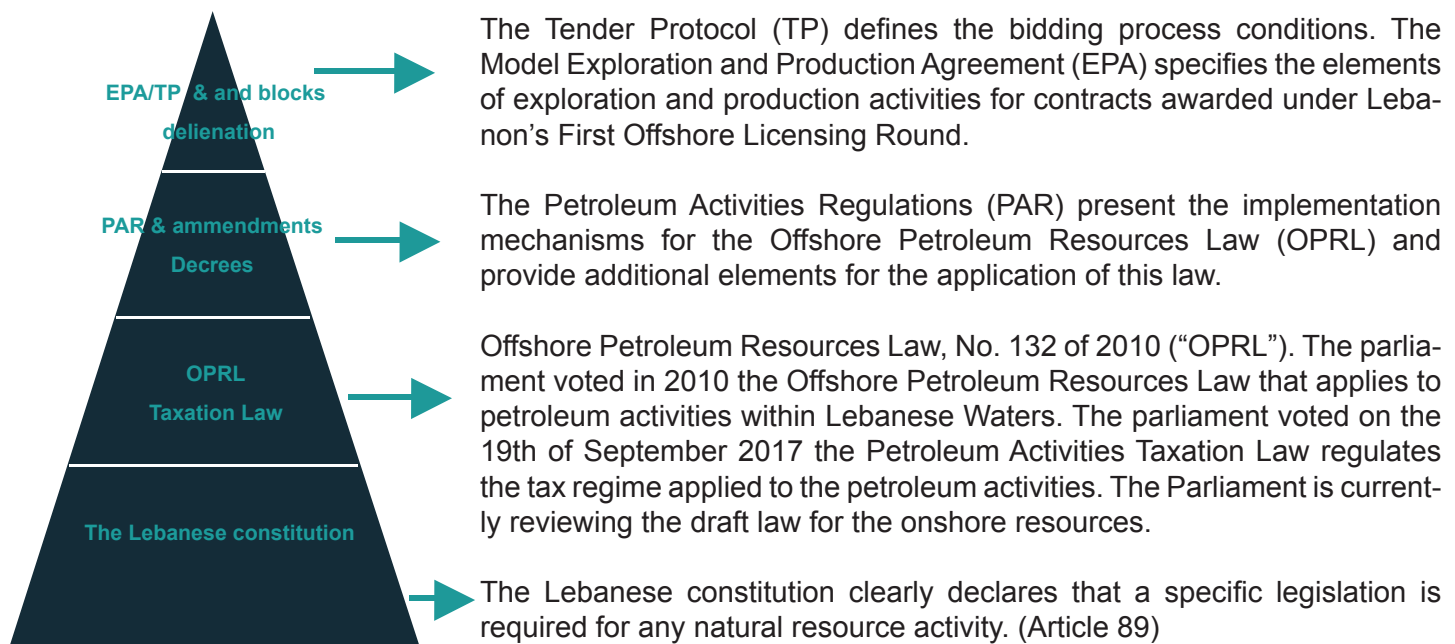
EPA/TP & and blocks delienation

PAR & ammendments Decrees

OPRL
Taxation Law

The Lebanese constitution

The Tender Protocol (TP) defines the bidding process conditions. The Model Exploration and Production Agreement (EPA) specifies the elements of exploration and production activities for contracts awarded under Lebanon's First Offshore Licensing Round.

The Petroleum Activities Regulations (PAR) present the implementation mechanisms for the Offshore Petroleum Resources Law (OPRL) and provide additional elements for the application of this law.

Offshore Petroleum Resources Law, No. 132 of 2010 ("OPRL"). The parliament voted in 2010 the Offshore Petroleum Resources Law that applies to petroleum activities within Lebanese Waters. The parliament voted on the 19th of September 2017 the Petroleum Activities Taxation Law regulates the tax regime applied to the petroleum activities. The Parliament is currently reviewing the draft law for the onshore resources.

The Lebanese constitution clearly declares that a specific legislation is required for any natural resource activity. (Article 89)